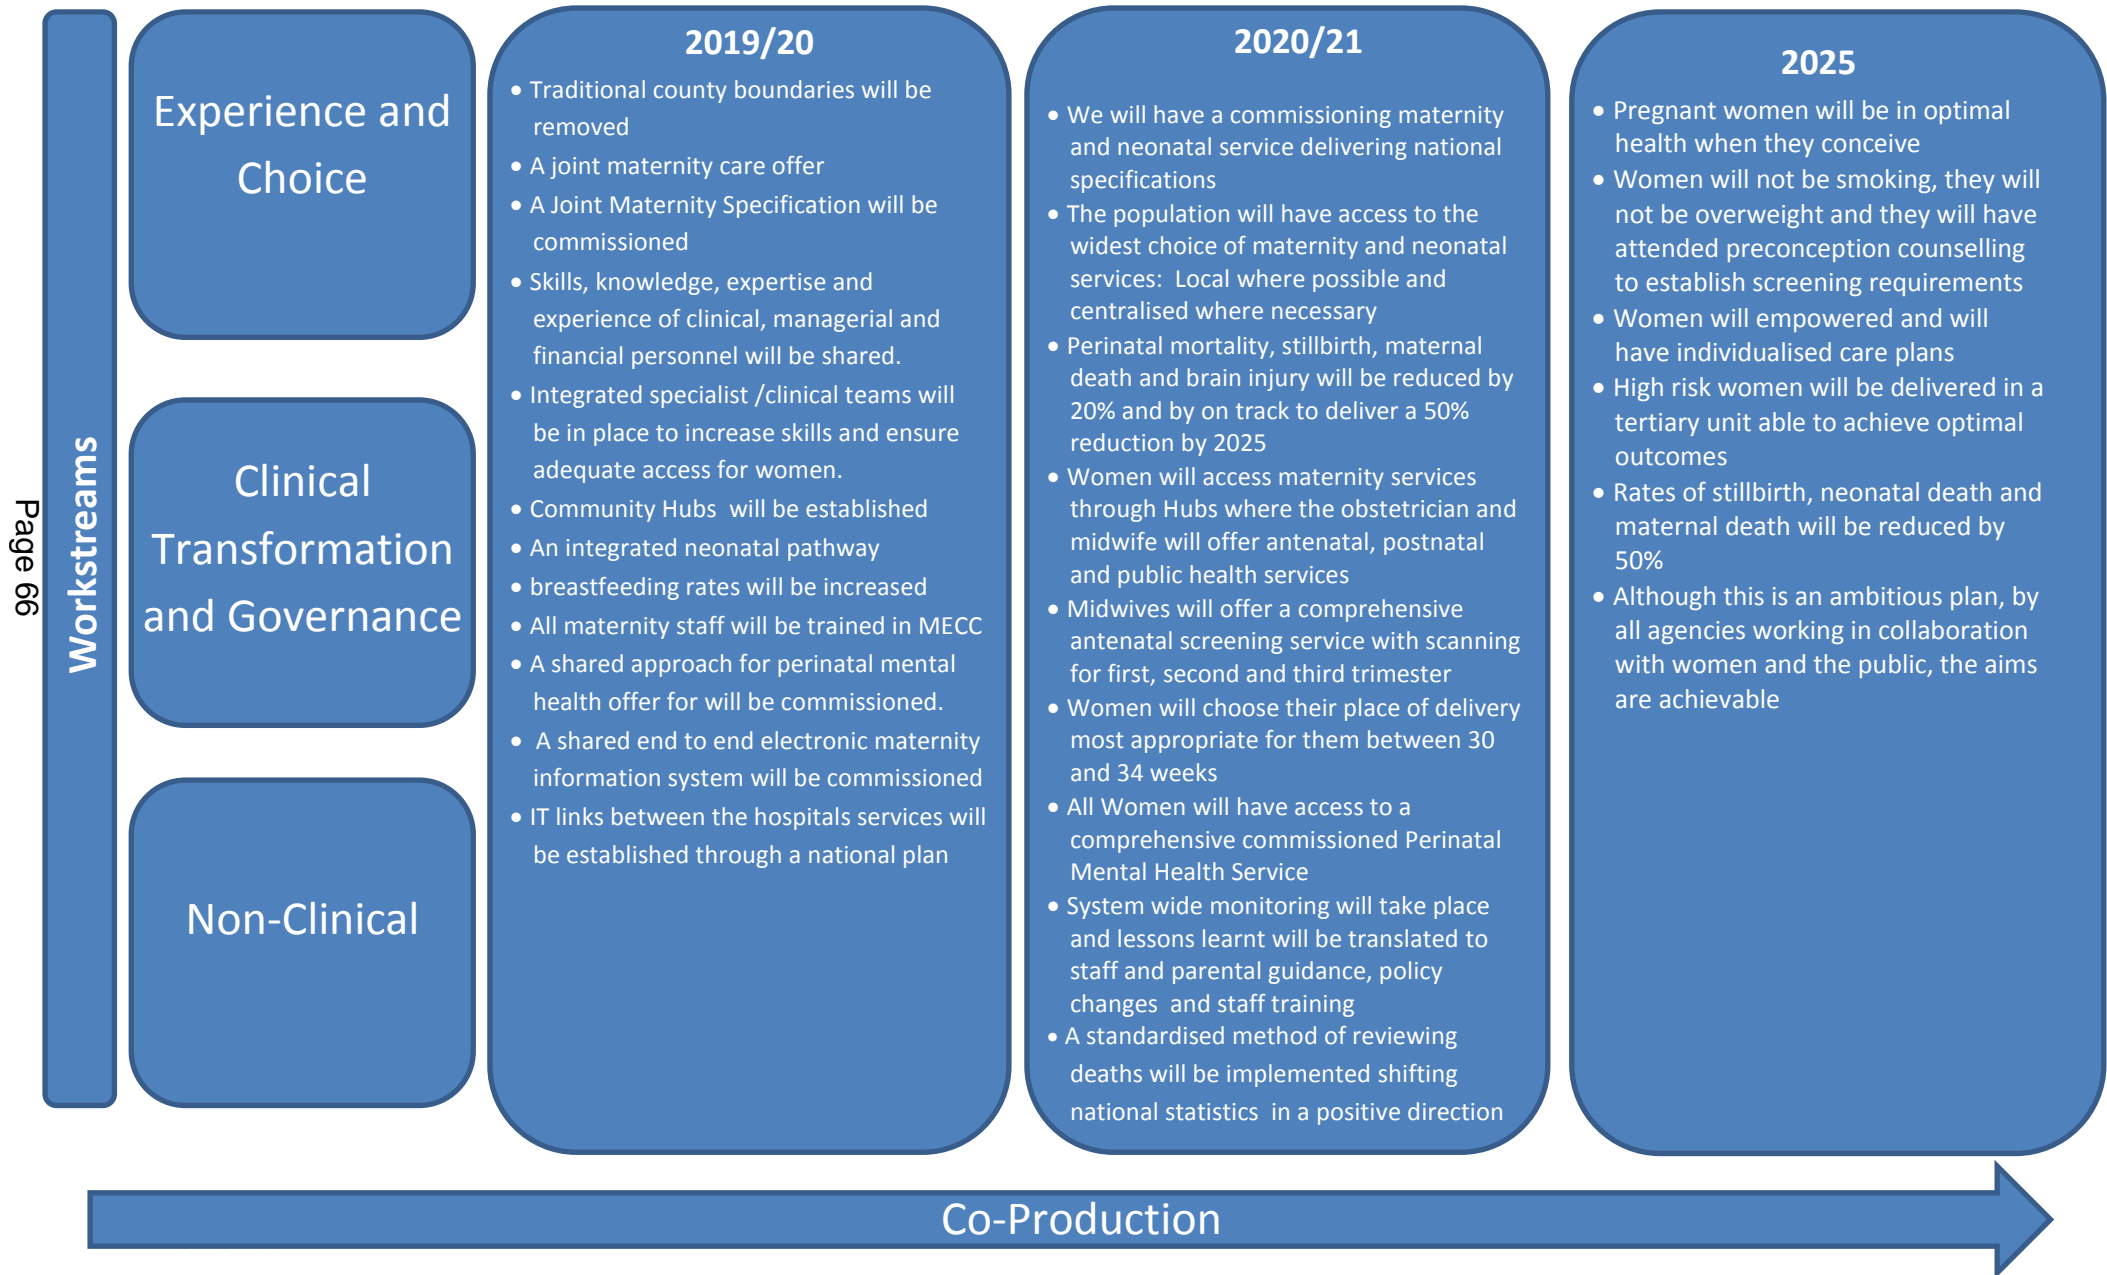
Page 66

Workstreams

Experience and Choice

Clinical Transformation and Governance

Non-Clinical

2019/20
• Traditional county boundaries will be removed
• A joint maternity care offer
• A Joint Maternity Specification will be commissioned
• Skills, knowledge, expertise and experience of clinical, managerial and financial personnel will be shared.
• Integrated specialist /clinical teams will be in place to increase skills and ensure adequate access for women.
• Community Hubs will be established
• An integrated neonatal pathway
• breastfeeding rates will be increased
• All maternity staff will be trained in MECC
• A shared approach for perinatal mental health offer for will be commissioned.
• A shared end to end electronic maternity information system will be commissioned
• IT links between the hospitals services will be established through a national plan

2020/21
• We will have a commissioning maternity and neonatal service delivering national specifications
• The population will have access to the widest choice of maternity and neonatal services: Local where possible and centralised where necessary
• Perinatal mortality, stillbirth, maternal death and brain injury will be reduced by 20% and by on track to deliver a 50% reduction by 2025
• Women will access maternity services through Hubs where the obstetrician and midwife will offer antenatal, postnatal and public health services
• Midwives will offer a comprehensive antenatal screening service with scanning for first, second and third trimester
• Women will choose their place of delivery most appropriate for them between 30 and 34 weeks
• All Women will have access to a comprehensive commissioned Perinatal Mental Health Service
• System wide monitoring will take place and lessons learnt will be translated to staff and parental guidance, policy changes and staff training
• A standardised method of reviewing deaths will be implemented shifting national statistics in a positive direction

2025
• Pregnant women will be in optimal health when they conceive
• Women will not be smoking, they will not be overweight and they will have attended preconception counselling to establish screening requirements
• Women will empowered and will have individualised care plans
• High risk women will be delivered in a tertiary unit able to achieve optimal outcomes
• Rates of stillbirth, neonatal death and maternal death will be reduced by 50%
• Although this is an ambitious plan, by all agencies working in collaboration with women and the public, the aims are achievable

Co-Production